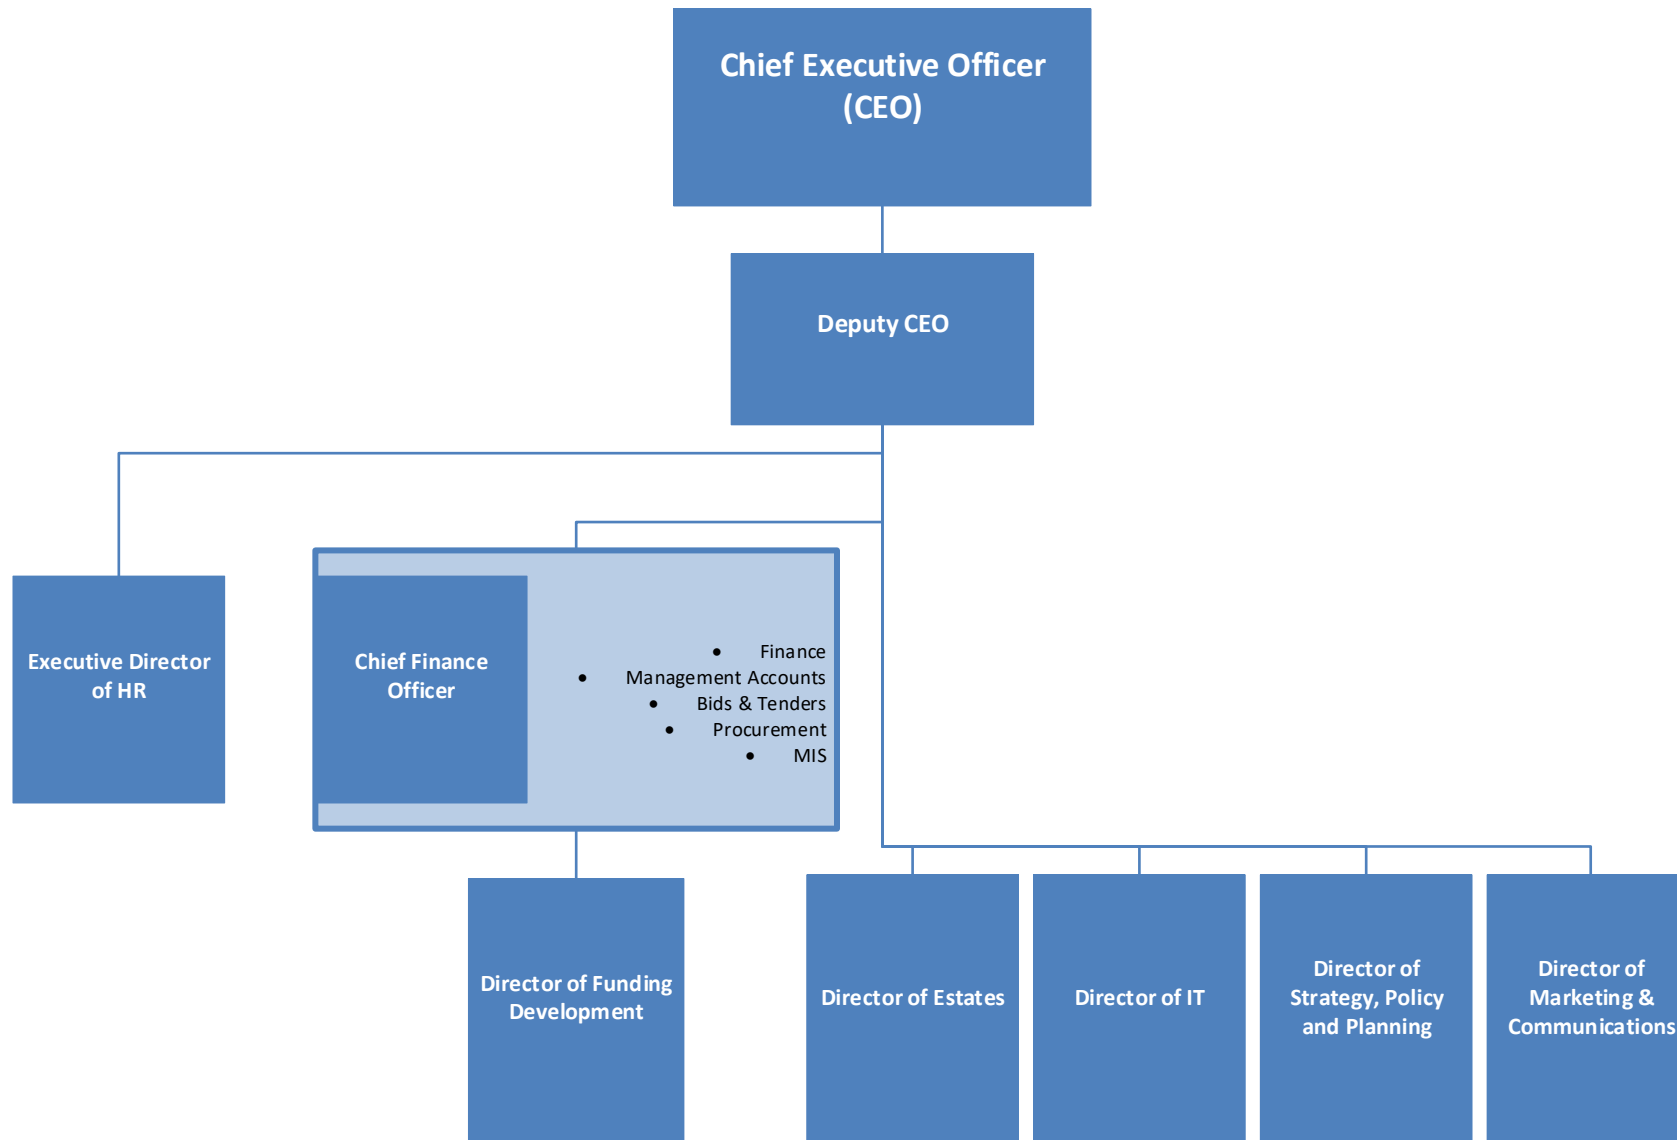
Chief Executive Officer (CEO)

Deputy CEO

Executive Director of HR

Chief Finance Officer

- Finance
- Management Accounts
- Bids & Tenders
- Procurement
- MIS

Director of Funding Development

Director of Estates

Director of IT

Director of Strategy, Policy and Planning

Director of Marketing & Communications